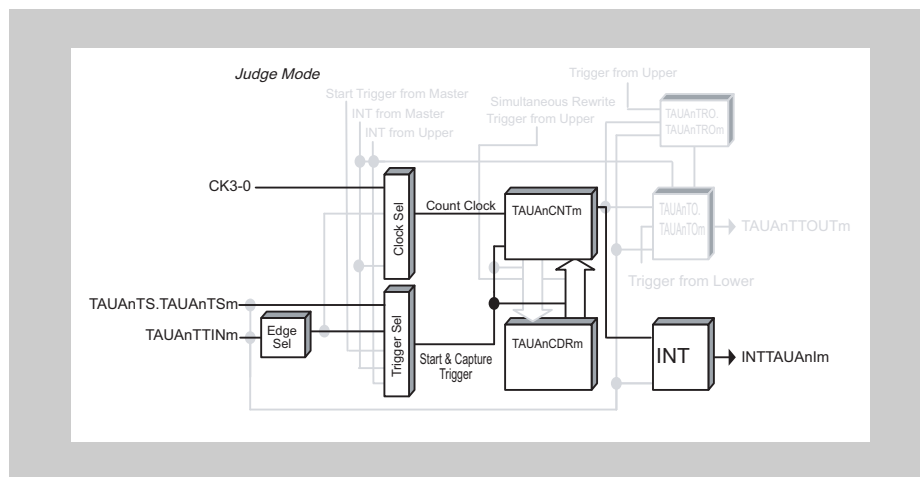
Judge Mode

Start Trigger from Master
INT from Master
INT from Upper

Simultaneous Rewrite
Trigger from Upper

Trigger from Upper

TAUAnTRO.
TAUAnTROm

CK3-0

Clock Sel

Count Clock

TAUAnCNTm

TAUAnTO.
TAUAnTOm

TAUAnTTOUTm

Trigger from Lower

TAUAnTS.TAUAnTSm

TAUAnTTINm

Edge
Sel

Trigger Sel

Start & Capture
Trigger

TAUAnCDRm

INT

INTTAUAnIm